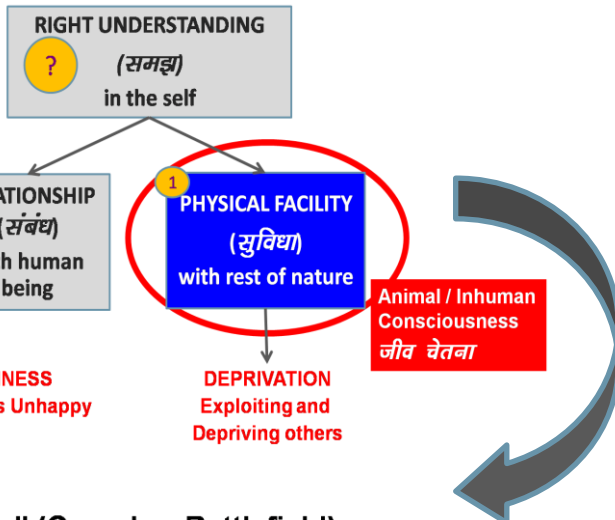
RIGHT UNDERSTANDING
?
(समझ)
in the self

ATIONSHIP
(संबंध)
h human
being

1
PHYSICAL FACILITY
(सुविधा)
with rest of nature

Animal / Inhuman Consciousness
जीव चेतना

NESS
s Unhappy

DEPRIVATION
Exploiting and Depriving others

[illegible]